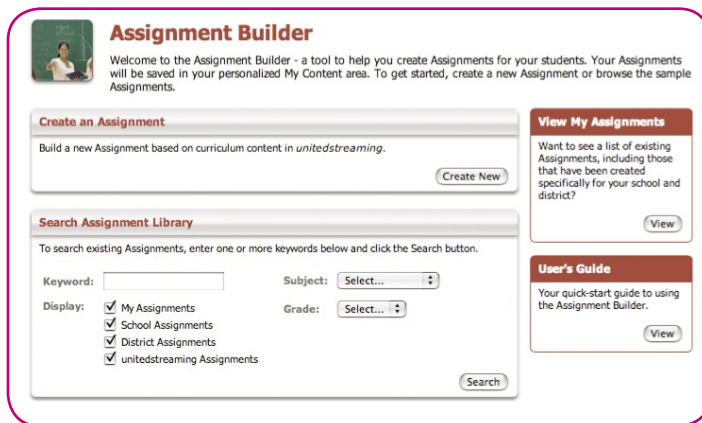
Assignment Builder

Welcome to the Assignment Builder - a tool to help you create Assignments for your students. Your Assignments will be saved in your personalized My Content area. To get started, create a new Assignment or browse the sample Assignments.

Create an Assignment

Build a new Assignment based on curriculum content in *unitedstreaming*.

Create New

Search Assignment Library

To search existing Assignments, enter one or more keywords below and click the Search button.

Keyword:

Subject: Select...

Display:

☑ My Assignments
☑ School Assignments
☑ District Assignments
☑ unitedstreaming Assignments

Grade: Select...

Search

View My Assignments

Want to see a list of existing Assignments, including those that have been created specifically for your school and district?

View

User's Guide

Your quick-start guide to using the Assignment Builder.

View